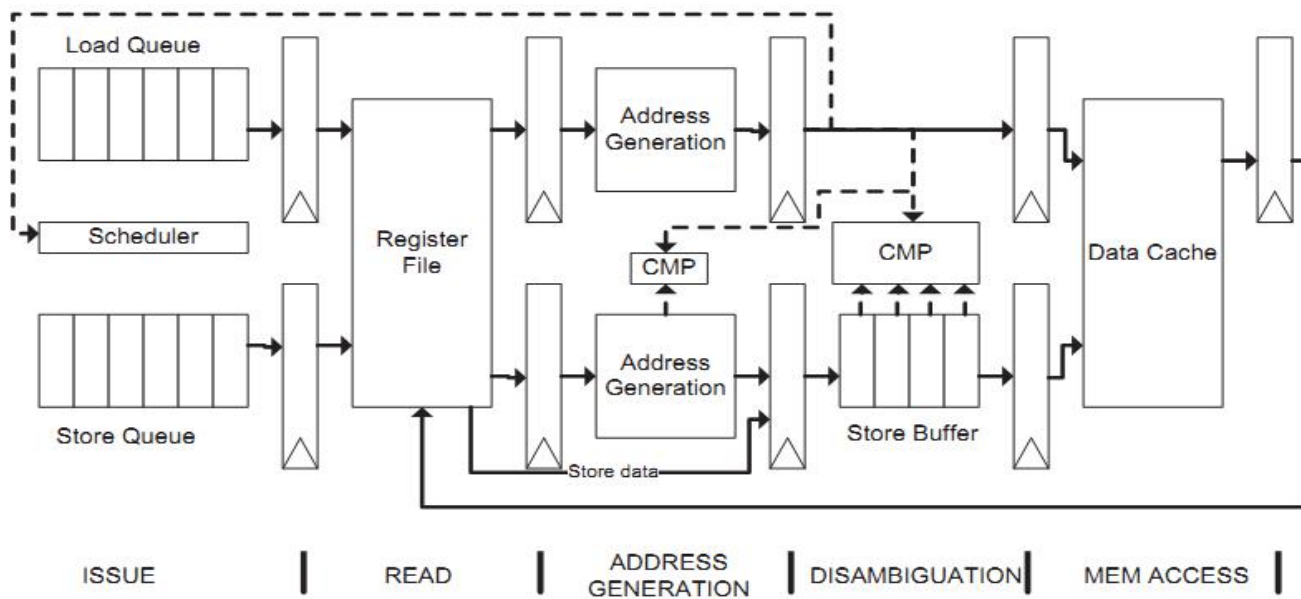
Load Queue

Address Generation

Scheduler

Register File

CMP

CMP

Data Cache

Address Generation

Store Queue

Store Buffer

Store data

ISSUE | READ | ADDRESS GENERATION | DISAMBIGUATION | MEM ACCESS |